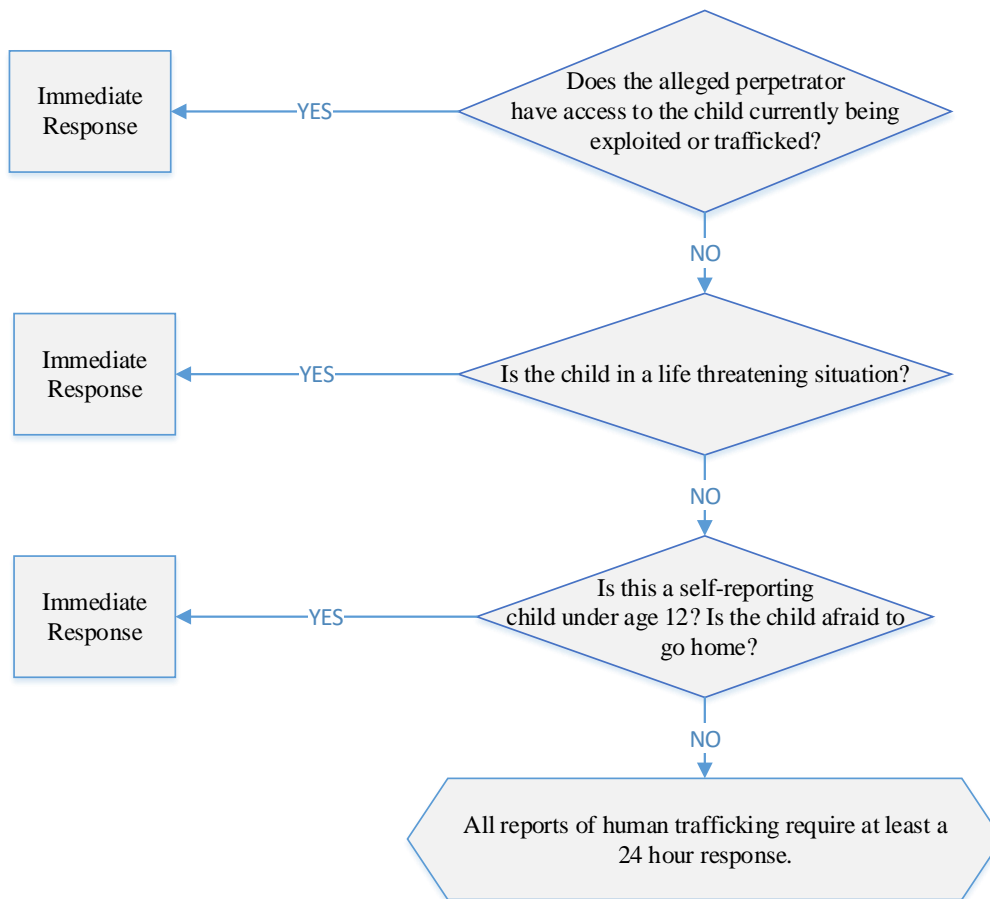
Does the alleged perpetrator have access to the child currently being exploited or trafficked?

YES

Immediate Response

NO

Is the child in a life threatening situation?

YES

Immediate Response

NO

Is this a self-reporting child under age 12? Is the child afraid to go home?

YES

Immediate Response

NO

All reports of human trafficking require at least a 24 hour response.